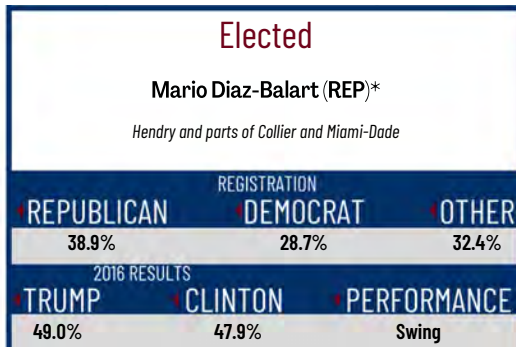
Elected

Mario Diaz-Balart (REP)*

Hendry and parts of Collier and Miami-Dade

REGISTRATION

| REPUBLICAN | DEMOCRAT | OTHER |
|---|---|---|
| 38.9% | 28.7% | 32.4% |

2016 RESULTS

| TRUMP | CLINTON | PERFORMANCE |
|---|---|---|
| 49.0% | 47.9% | Swing |